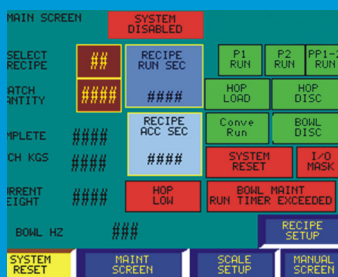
MAIN SCREEN

SYSTEM DISABLED

SELECT RECIPE

##

RECIPE RUN SEC

####

P1 RUN

P2 RUN

PP1-2 RUN

ATCH ANTITY

####

HOP LOAD

HOP DISC

MPLETE

####

RECIPE ACC SEC

####

Conve Run

BOWL DISC

CH KGS

####

SYSTEM RESET

I/O MASK

RRENT EIGHT

####

HOP LOW

BOWL MAINT RUN TIMER EXCEEDED

BOWL HZ

###

RECIPE SETUP

SYSTEM RESET

MAINT SCREEN

SCALE SETUP

MANUAL SCREEN